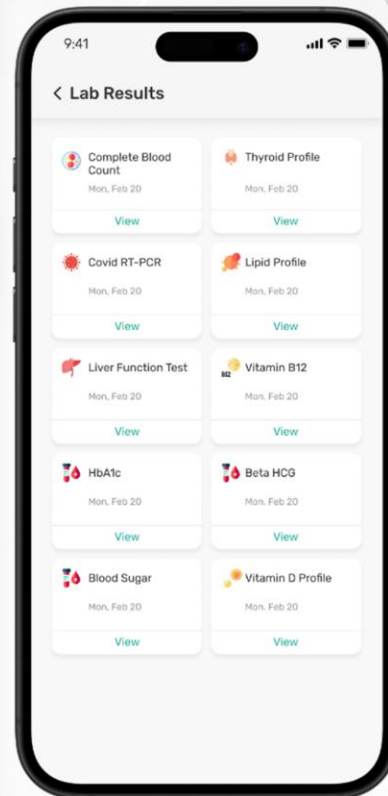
9:41

< Lab Results

Complete Blood Count
Mon, Feb 20
View

Thyroid Profile
Mon, Feb 20
View

Covid RT-PCR
Mon, Feb 20
View

Lipid Profile
Mon, Feb 20
View

Liver Function Test
Mon, Feb 20
View

B12 Vitamin B12
Mon, Feb 20
View

HbA1c
Mon, Feb 20
View

Beta HCG
Mon, Feb 20
View

Blood Sugar
Mon, Feb 20
View

Vitamin D Profile
Mon, Feb 20
View